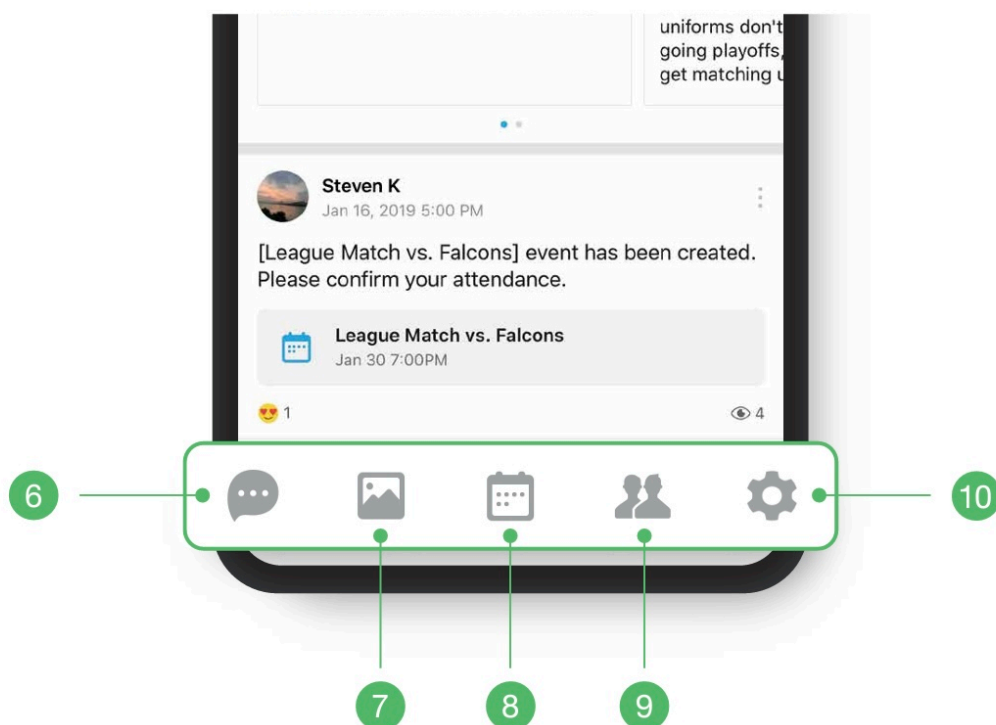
uniforms don't
going playoffs,
get matching u

Steven K
Jan 16, 2019 5:00 PM

[League Match vs. Falcons] event has been created. Please confirm your attendance.

League Match vs. Falcons
Jan 30 7:00PM

1
4

6
10
7
8
9